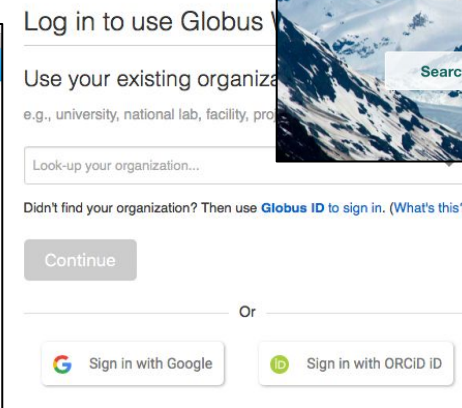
Log in to use Globus W

Searc

Use your existing organiza

e.g., university, national lab, facility, proj

Look-up your organization...

Didn't find your organization? Then use Globus ID to sign in. (What's this'

Continue

Or

G Sign in with Google

iD Sign in with ORCiD iD